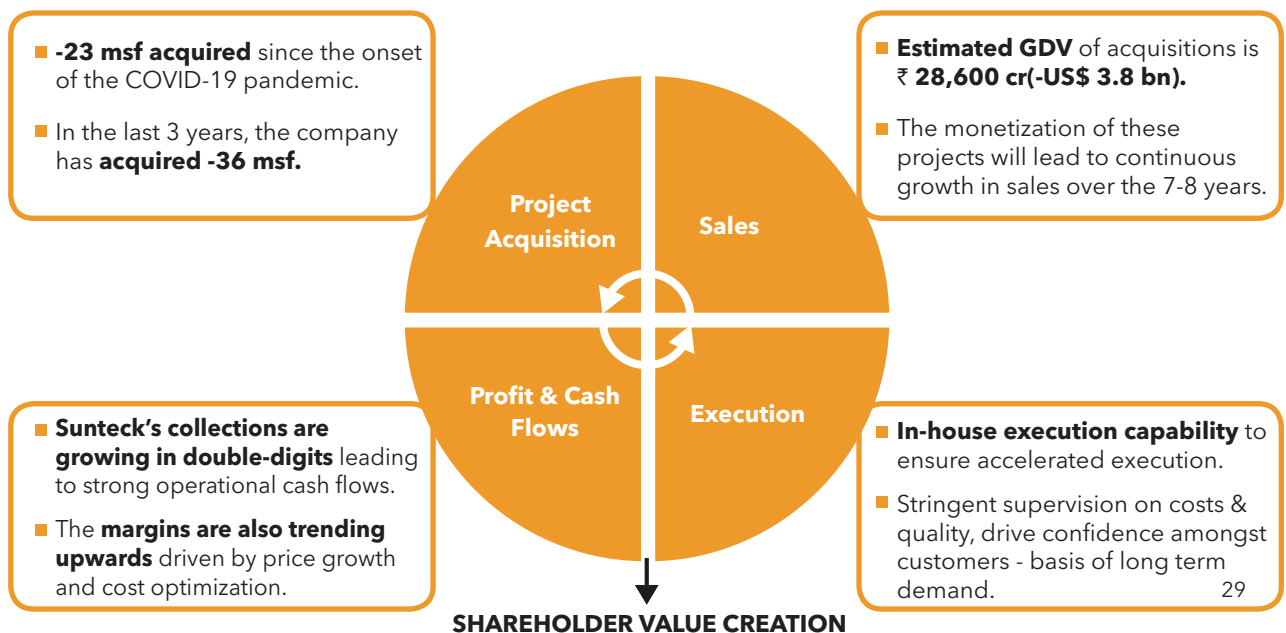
-23 msf acquired since the onset of the COVID-19 pandemic.

In the last 3 years, the company has acquired -36 msf.

Estimated GDV of acquisitions is ₹ 28,600 cr(-US$ 3.8 bn).

The monetization of these projects will lead to continuous growth in sales over the 7-8 years.

Project Acquisition

Sales

Profit & Cash Flows

Execution

Sunteck's collections are growing in double-digits leading to strong operational cash flows.

The margins are also trending upwards driven by price growth and cost optimization.

In-house execution capability to ensure accelerated execution.

Stringent supervision on costs & quality, drive confidence amongst customers - basis of long term demand.

29

SHAREHOLDER VALUE CREATION